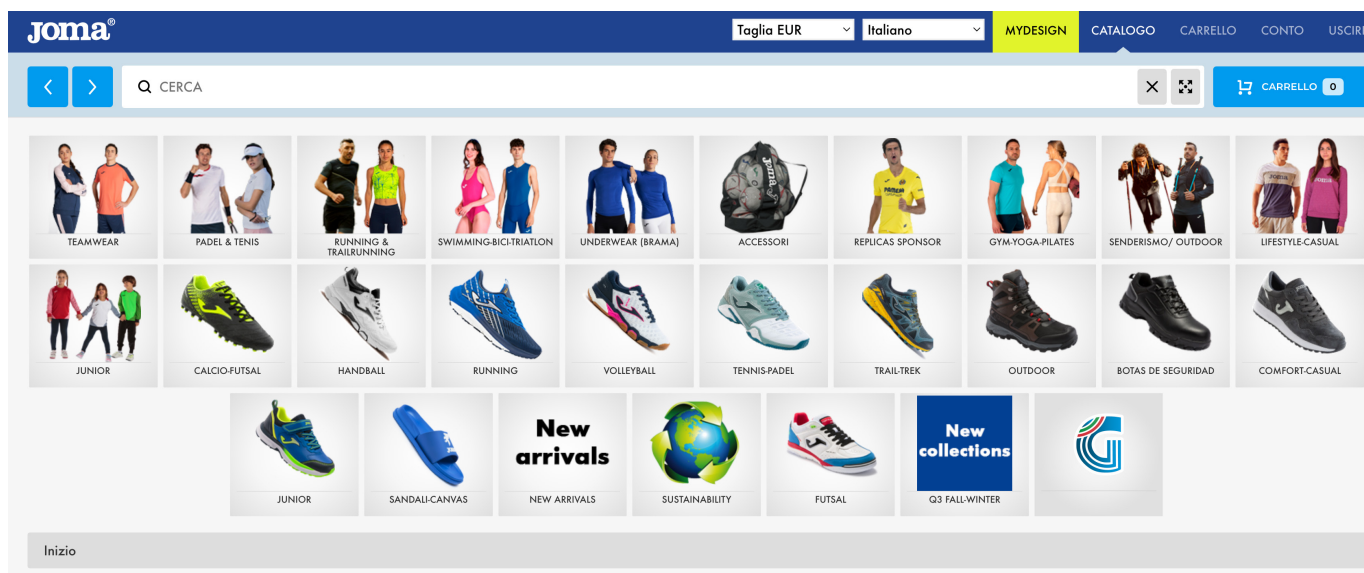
Joma®

Taglia EUR
Italiano
MYDESIGN
CATALOGO
CARRELLO
CONTO
USCIR

CERCA

CARRELLO 0

TEAMWEAR
PADEL & TENIS
RUNNING & TRAILRUNNING
SWIMMING-BICI-TRIATLON
UNDERWEAR (BRAMA)
ACCESSORI
REPLICAS SPONSOR
GYM-YOGA-PILATES
SENDERISMO/ OUTDOOR
LIFESTYLE-CASUAL

JUNIOR
CALCIO-FUTSAL
HANDBALL
RUNNING
VOLLEYBALL
TENNIS-PADEL
TRAIL-TREK
OUTDOOR
BOTAS DE SEGURIDAD
COMFORT-CASUAL

JUNIOR
SANDALI-CANVAS
New arrivals
NEW ARRIVALS
SUSTAINABILITY
FUTSAL
New collections
Q3 FALL-WINTER

Inizio